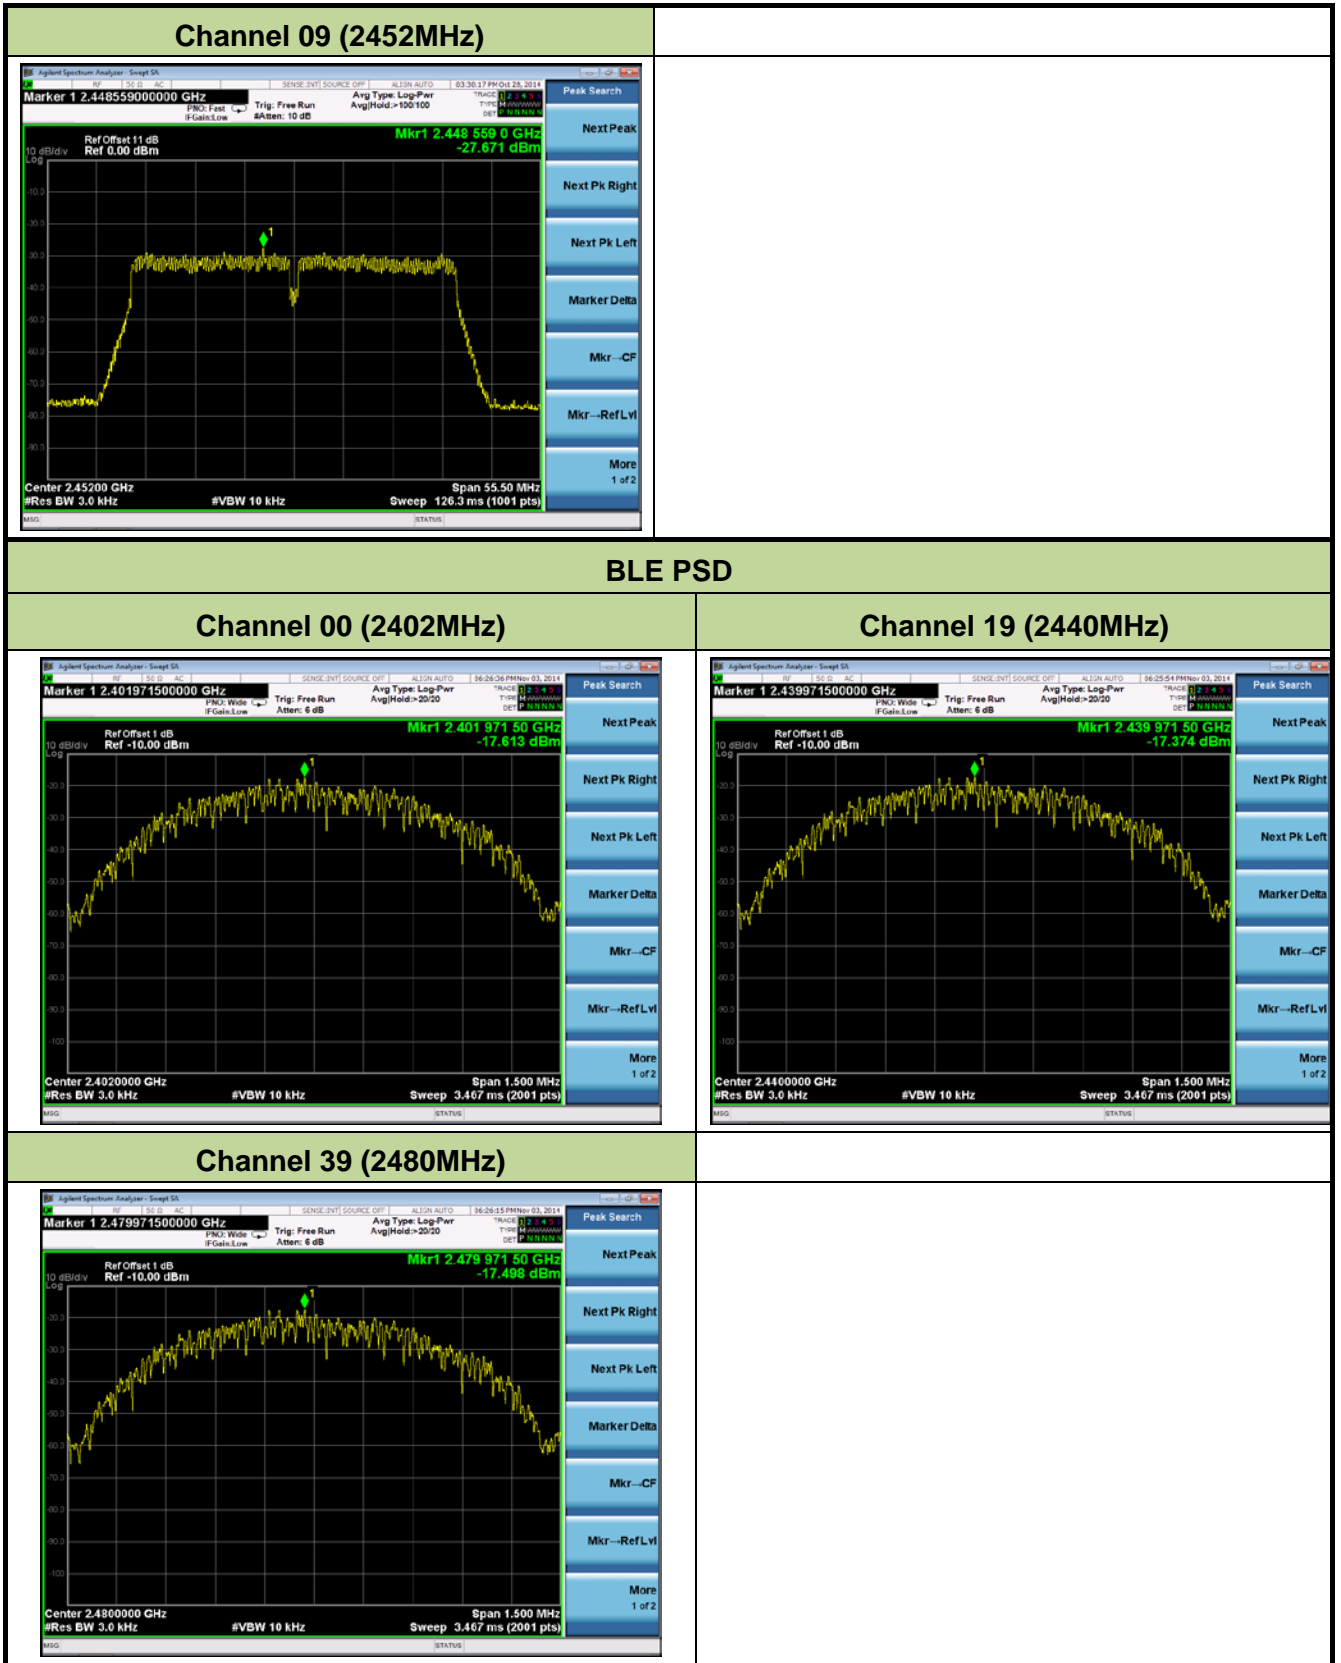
Channel 09 (2452MHz)

Agilent Spectrum Analyzer - Swept SA
RF 50 Ω AC SENSE:INT SOURCE OFF ALIGN AUTO 03:30:17 PM Oct 28, 2014
Marker 1 2.448559000000 GHz
PNO: Fast IFGain:Low Trig: Free Run #Atten: 10 dB Avg Type: Log-Pwr Avg|Hold:>100/100
TRACE 1 2 3 4 5 6 TYPE M DET P N N N N N
Peak Search
Ref Offset 11 dB
10 dB/div Ref 0.00 dBm
Log
Mkr1 2.448 559 0 GHz
-27.671 dBm
-10.0
-20.0
-30.0
-40.0
-50.0
-60.0
-70.0
-80.0
-90.0
Center 2.45200 GHz
#Res BW 3.0 kHz
#VBW 10 kHz
Span 55.50 MHz
Sweep 126.3 ms (1001 pts)
Next Peak
Next Pk Right
Next Pk Left
Marker Delta
Mkr→CF
Mkr→RefLvl
More
1 of 2
MSG
STATUS

BLE PSD

Channel 00 (2402MHz)

Agilent Spectrum Analyzer - Swept SA
RF 50 Ω AC SENSE:INT SOURCE OFF ALIGN AUTO 06:26:36 PM Nov 03, 2014
Marker 1 2.401971500000 GHz
PNO: Wide IFGain:Low Trig: Free Run Atten: 6 dB Avg Type: Log-Pwr Avg|Hold:>20/20
TRACE 1 2 3 4 5 6 TYPE M DET P N N N N N
Peak Search
Ref Offset 1 dB
10 dB/div Ref -10.00 dBm
Log
Mkr1 2.401 971 50 GHz
-17.613 dBm
-20.0
-30.0
-40.0
-50.0
-60.0
-70.0
-80.0
-90.0
-100
Center 2.4020000 GHz
#Res BW 3.0 kHz
#VBW 10 kHz
Span 1.500 MHz
Sweep 3.467 ms (2001 pts)
Next Peak
Next Pk Right
Next Pk Left
Marker Delta
Mkr→CF
Mkr→RefLvl
More
1 of 2
MSG
STATUS

Channel 19 (2440MHz)

Agilent Spectrum Analyzer - Swept SA
RF 50 Ω AC SENSE:INT SOURCE OFF ALIGN AUTO 06:25:54 PM Nov 03, 2014
Marker 1 2.439971500000 GHz
PNO: Wide IFGain:Low Trig: Free Run Atten: 6 dB Avg Type: Log-Pwr Avg|Hold:>20/20
TRACE 1 2 3 4 5 6 TYPE M DET P N N N N N
Peak Search
Ref Offset 1 dB
10 dB/div Ref -10.00 dBm
Log
Mkr1 2.439 971 50 GHz
-17.374 dBm
-20.0
-30.0
-40.0
-50.0
-60.0
-70.0
-80.0
-90.0
-100
Center 2.4400000 GHz
#Res BW 3.0 kHz
#VBW 10 kHz
Span 1.500 MHz
Sweep 3.467 ms (2001 pts)
Next Peak
Next Pk Right
Next Pk Left
Marker Delta
Mkr→CF
Mkr→RefLvl
More
1 of 2
MSG
STATUS

Channel 39 (2480MHz)

Agilent Spectrum Analyzer - Swept SA
RF 50 Ω AC SENSE:INT SOURCE OFF ALIGN AUTO 06:26:15 PM Nov 03, 2014
Marker 1 2.479971500000 GHz
PNO: Wide IFGain:Low Trig: Free Run Atten: 6 dB Avg Type: Log-Pwr Avg|Hold:>20/20
TRACE 1 2 3 4 5 6 TYPE M DET P N N N N N
Peak Search
Ref Offset 1 dB
10 dB/div Ref -10.00 dBm
Log
Mkr1 2.479 971 50 GHz
-17.498 dBm
-20.0
-30.0
-40.0
-50.0
-60.0
-70.0
-80.0
-90.0
-100
Center 2.4800000 GHz
#Res BW 3.0 kHz
#VBW 10 kHz
Span 1.500 MHz
Sweep 3.467 ms (2001 pts)
Next Peak
Next Pk Right
Next Pk Left
Marker Delta
Mkr→CF
Mkr→RefLvl
More
1 of 2
MSG
STATUS